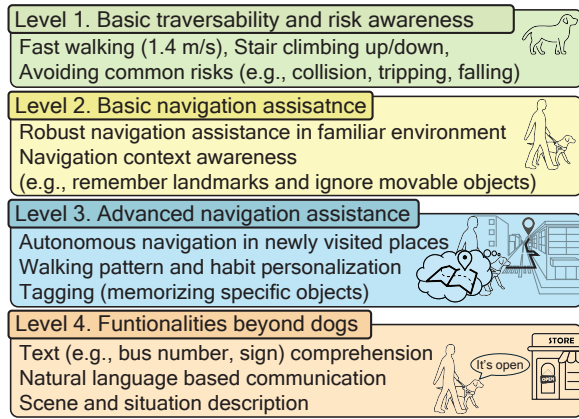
Level 1. Basic traversability and risk awareness

Fast walking (1.4 m/s), Stair climbing up/down, Avoiding common risks (e.g., collision, tripping, falling)

Level 2. Basic navigation assisatnce

Robust navigation assistance in familiar environment
Navigation context awareness
(e.g., remember landmarks and ignore movable objects)

Level 3. Advanced navigation assistance

Autonomous navigation in newly visited places
Walking pattern and habit personalization
Tagging (memorizing specific objects)

Level 4. Funtionalities beyond dogs

Text (e.g., bus number, sign) comprehension
Natural language based communication
Scene and situation description

It's open

STORE

OPEN